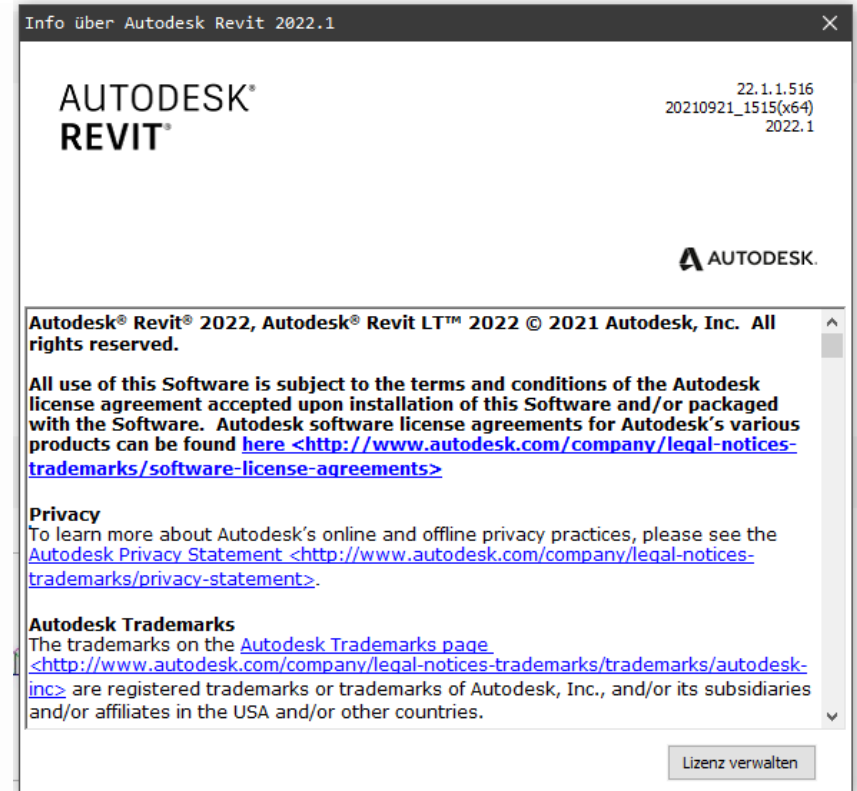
Info über Autodesk Revit 2022.1

×

AUTODESK®
REVIT®

22.1.1.516
20210921_1515(x64)
2022.1

AUTODESK.

Autodesk® Revit® 2022, Autodesk® Revit LT™ 2022 © 2021 Autodesk, Inc. All rights reserved.

All use of this Software is subject to the terms and conditions of the Autodesk license agreement accepted upon installation of this Software and/or packaged with the Software. Autodesk software license agreements for Autodesk's various products can be found here <http://www.autodesk.com/company/legal-notices-trademarks/software-license-agreements>

Privacy
To learn more about Autodesk's online and offline privacy practices, please see the Autodesk Privacy Statement <http://www.autodesk.com/company/legal-notices-trademarks/privacy-statement>.

Autodesk Trademarks
The trademarks on the Autodesk Trademarks page <http://www.autodesk.com/company/legal-notices-trademarks/trademarks/autodesk-inc> are registered trademarks or trademarks of Autodesk, Inc., and/or its subsidiaries and/or affiliates in the USA and/or other countries.

Lizenz verwalten